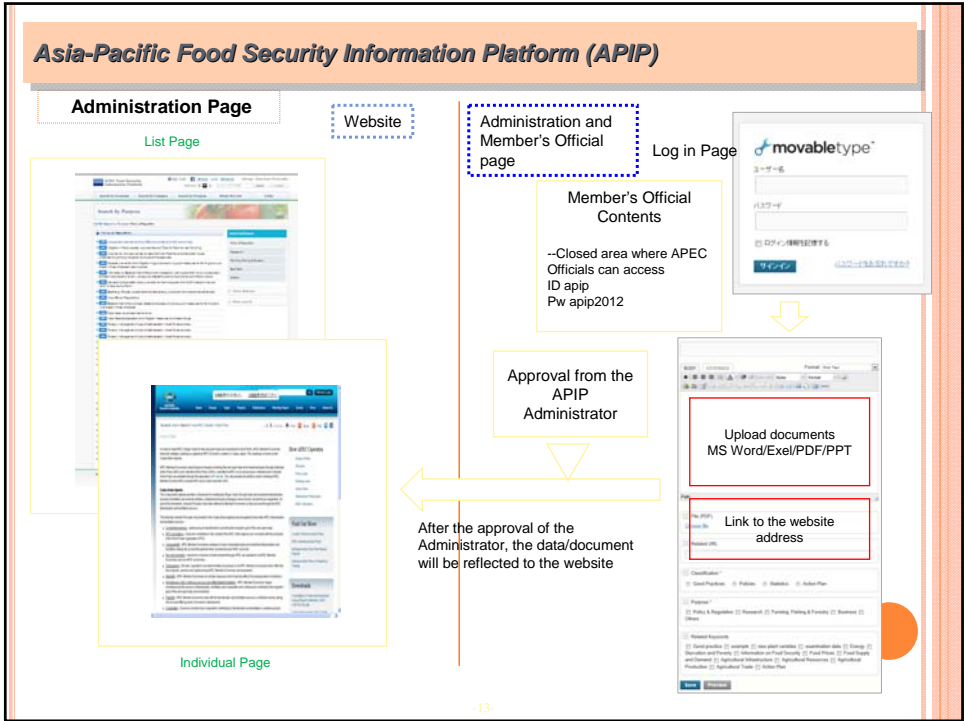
Asia-Pacific Food Security Information Platform (APIP)

Administration Page

Website

List Page

Administration and Member's Official page

Log in Page

movabletype

ユーザー名

パスワード

ログイン情報を記憶する

サインイン

パスワードをお忘れですか？

Member's Official Contents

--Closed area where APEC Officials can access
ID apip
Pw apip2012

Approval from the APIP Administrator

Upload documents
MS Word/Exel/PDF/PPT

Link to the website address

After the approval of the Administrator, the data/document will be reflected to the website

Individual Page

-13-